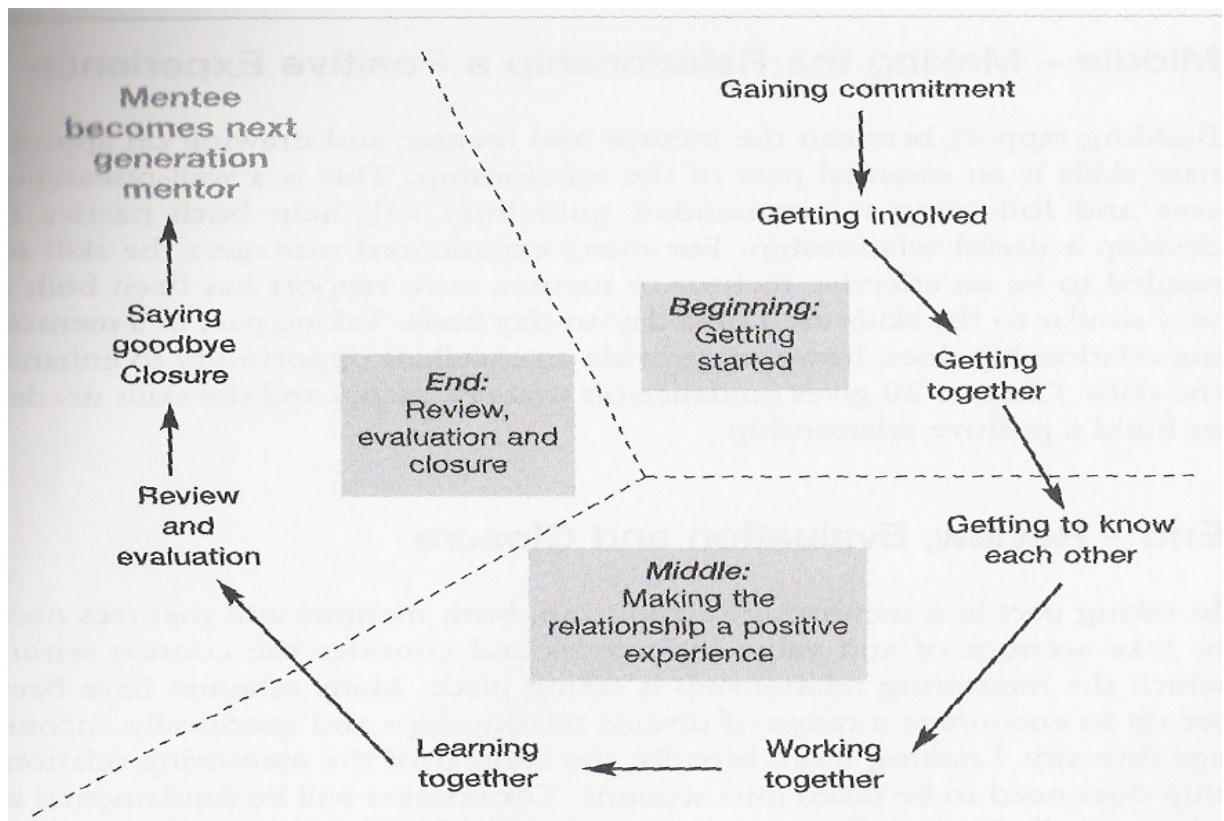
Mentee becomes next generation mentor

Saying goodbye Closure

Review and evaluation

Learning together

Gaining commitment

Getting involved

Beginning: Getting started

Getting together

End: Review, evaluation and closure

Getting to know each other

Middle: Making the relationship a positive experience

Working together